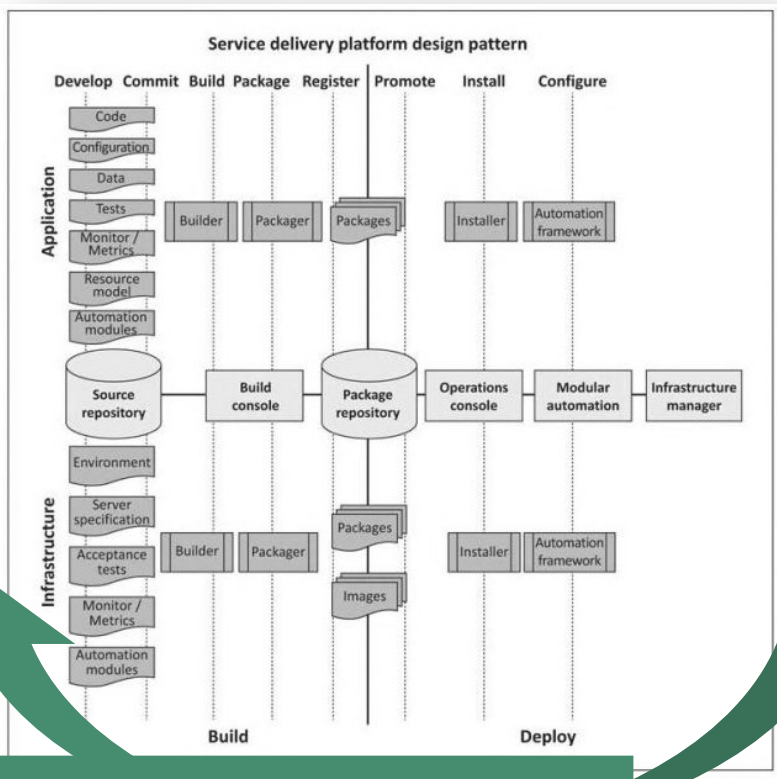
Service delivery platform design pattern

Develop Commit Build Package Register Promote Install Configure

Application

Code

Configuration

Data

Tests

Monitor / Metrics

Resource model

Automation modules

Builder

Packager

Packages

Installer

Automation framework

Source repository

Build console

Package repository

Operations console

Modular automation

Infrastructure manager

Infrastructure

Environment

Server specification

Acceptance tests

Monitor / Metrics

Automation modules

Builder

Packager

Packages

Images

Installer

Automation framework

Build

Deploy